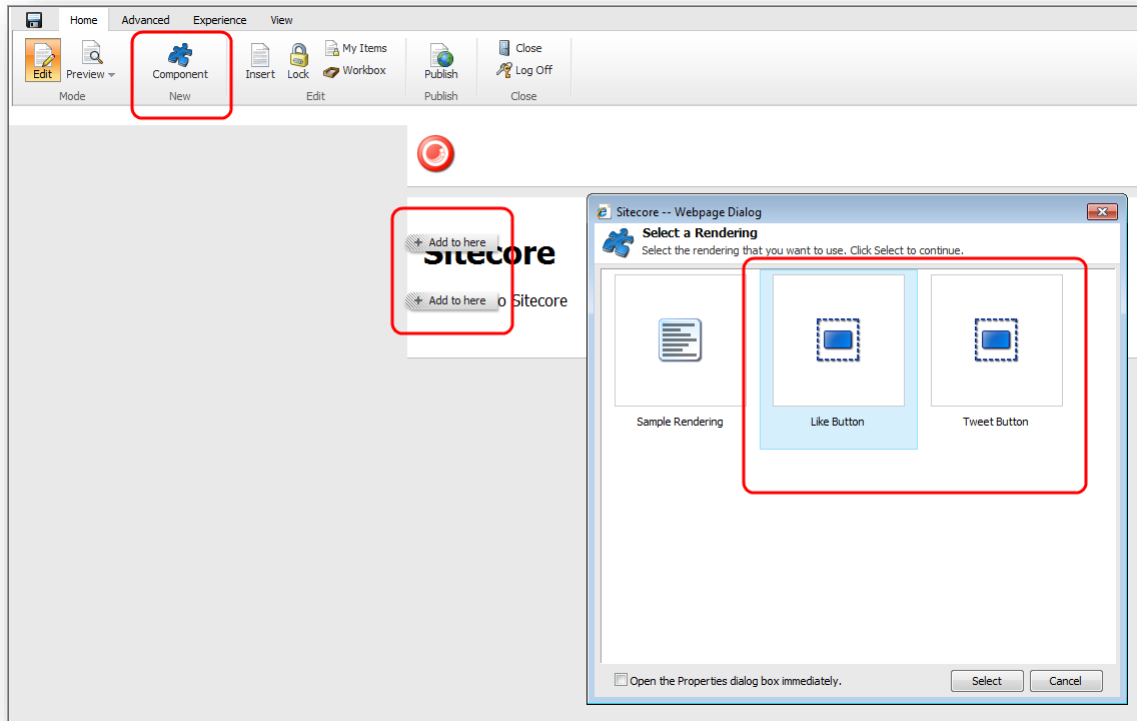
Home Advanced Experience View

Edit Preview

Mode

Component

New

Insert Lock My Items Workbox

Edit

Publish

Publish

Close Log Off

Close

Add to here
Sitecore

Add to here o Sitecore

Sitecore -- Webpage Dialog

Select a Rendering
Select the rendering that you want to use. Click Select to continue.

Sample Rendering

Like Button

Tweet Button

Open the Properties dialog box immediately.

Select Cancel